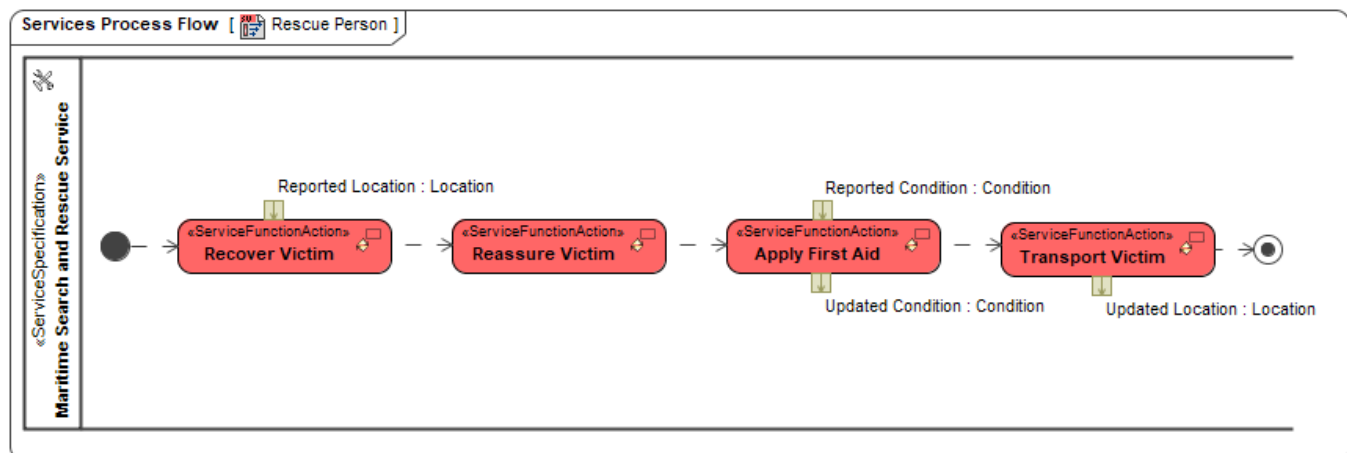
Services Process Flow [ Rescue Person ]

«ServiceSpecification»
Maritime Search and Rescue Service

Reported Location : Location

«ServiceFunctionAction»
Recover Victim

«ServiceFunctionAction»
Reassure Victim

Reported Condition : Condition

«ServiceFunctionAction»
Apply First Aid

Updated Condition : Condition

«ServiceFunctionAction»
Transport Victim

Updated Location : Location